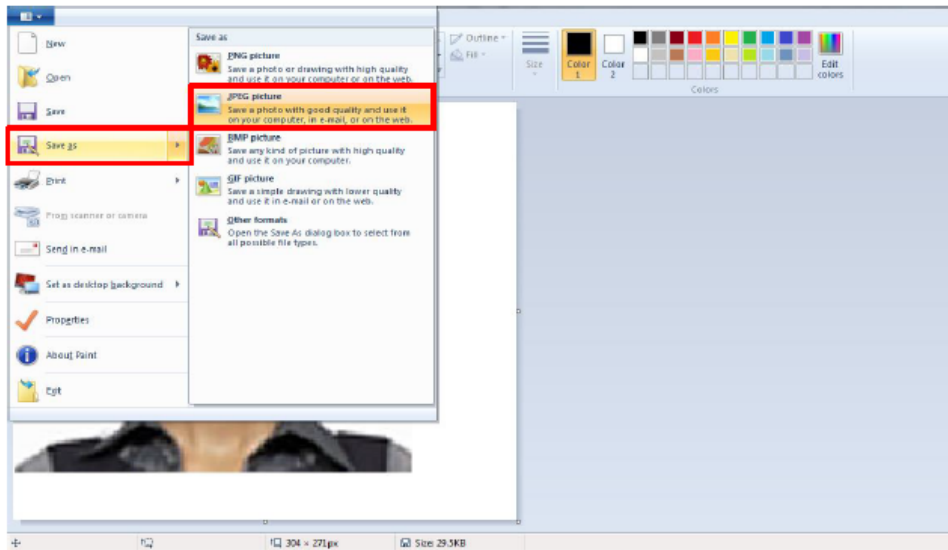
New

Open

Save

Save as

Print

From scanner or camera

Send in e-mail

Set as desktop background

Properties

About Paint

Exit

Save as

PNG picture
Save a photo or drawing with high quality and use it on your computer or on the web.

JPEG picture
Save a photo with good quality and use it on your computer, in e-mail, or on the web.

BMP picture
Save any kind of picture with high quality and use it on your computer.

GIF picture
Save a simple drawing with lower quality and use it in e-mail or on the web.

Other formats
Open the Save As dialog box to select from all possible file types.

Outline
Fill
Size
Color 1
Color 2
Edit colors
Colors

304 × 271px
Size: 29.5KB